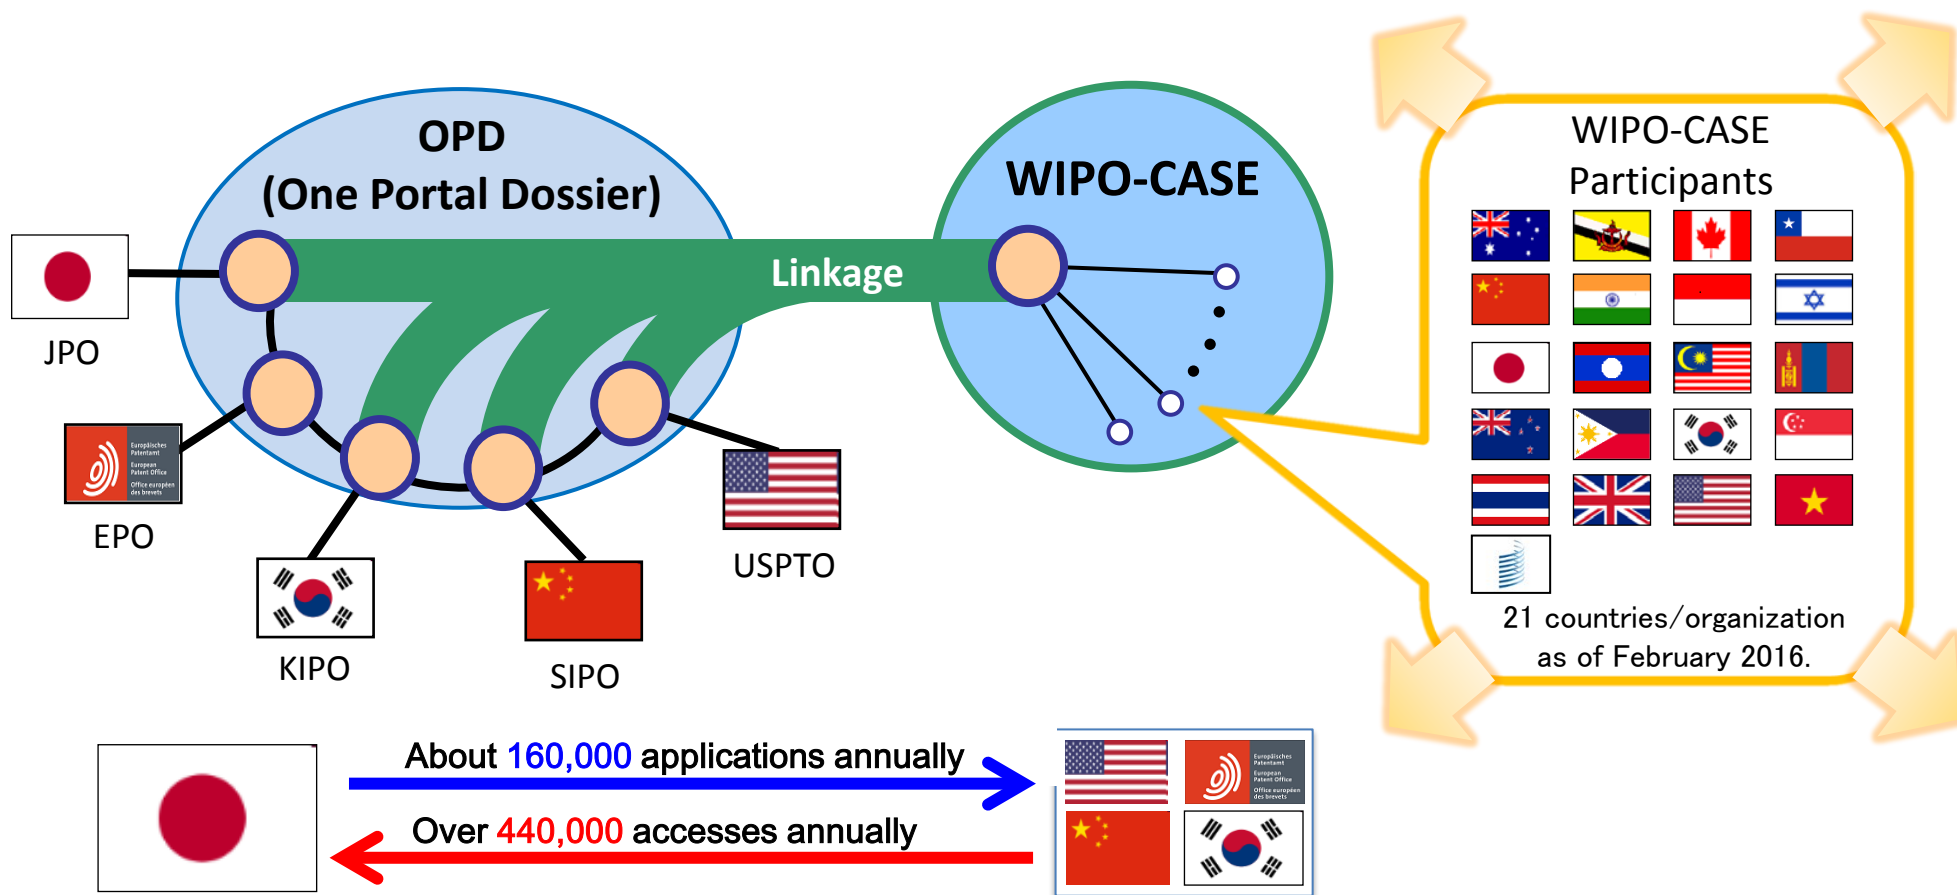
OPD
(One Portal Dossier)

Linkage

WIPO-CASE

JPO

Europäisches Patentamt
European Patent Office
Office européen des brevets

EPO

KIPO

SIPO

USPTO

WIPO-CASE
Participants

21 countries/organization
as of February 2016.

About 160,000 applications annually

Over 440,000 accesses annually

Europäisches Patentamt
European Patent Office
Office européen des brevets